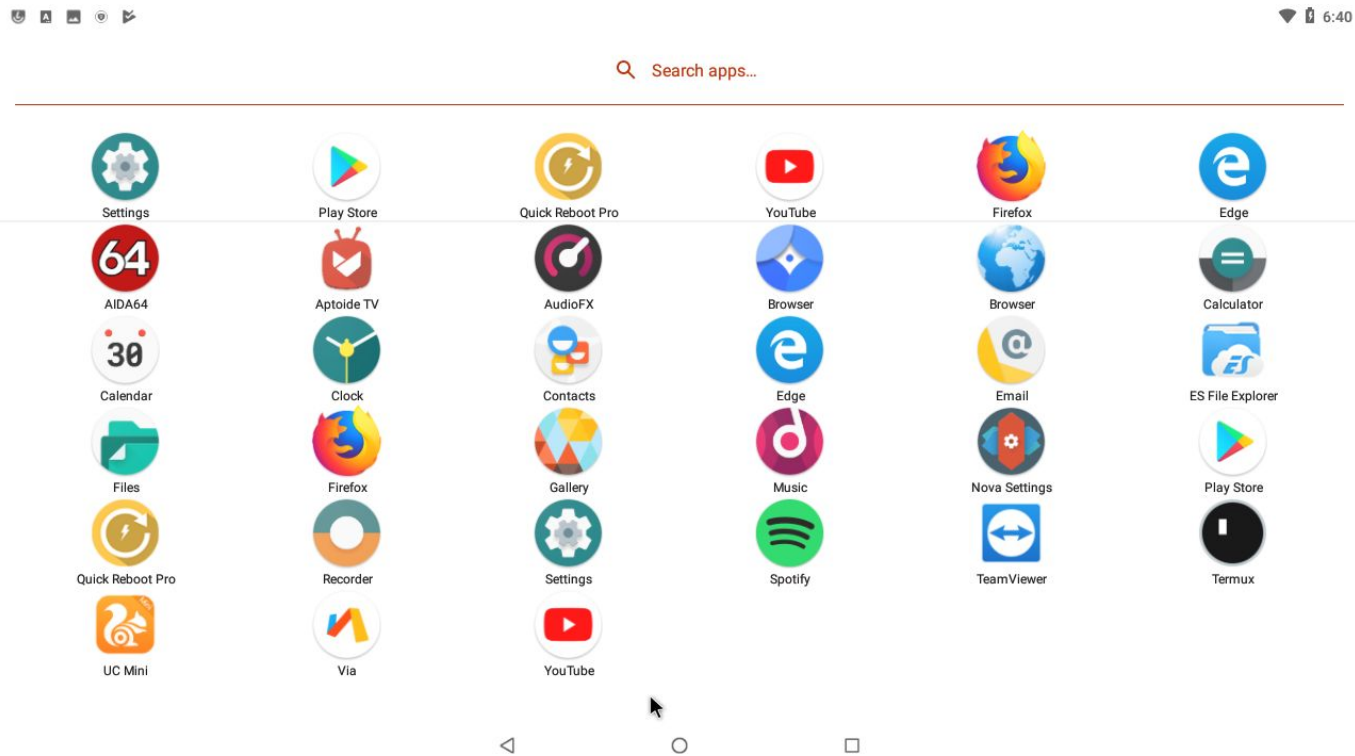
6:40

Search apps...

Settings
Play Store
Quick Reboot Pro
YouTube
Firefox
Edge

64
AIDA64
Aptoide TV
AudioFX
Browser
Browser
Calculator

30
Calendar
Clock
Contacts
Edge
Email
ES File Explorer

Files
Firefox
Gallery
Music
Nova Settings
Play Store

Quick Reboot Pro
Recorder
Settings
Spotify
TeamViewer
Termux

UC Mini
Via
YouTube